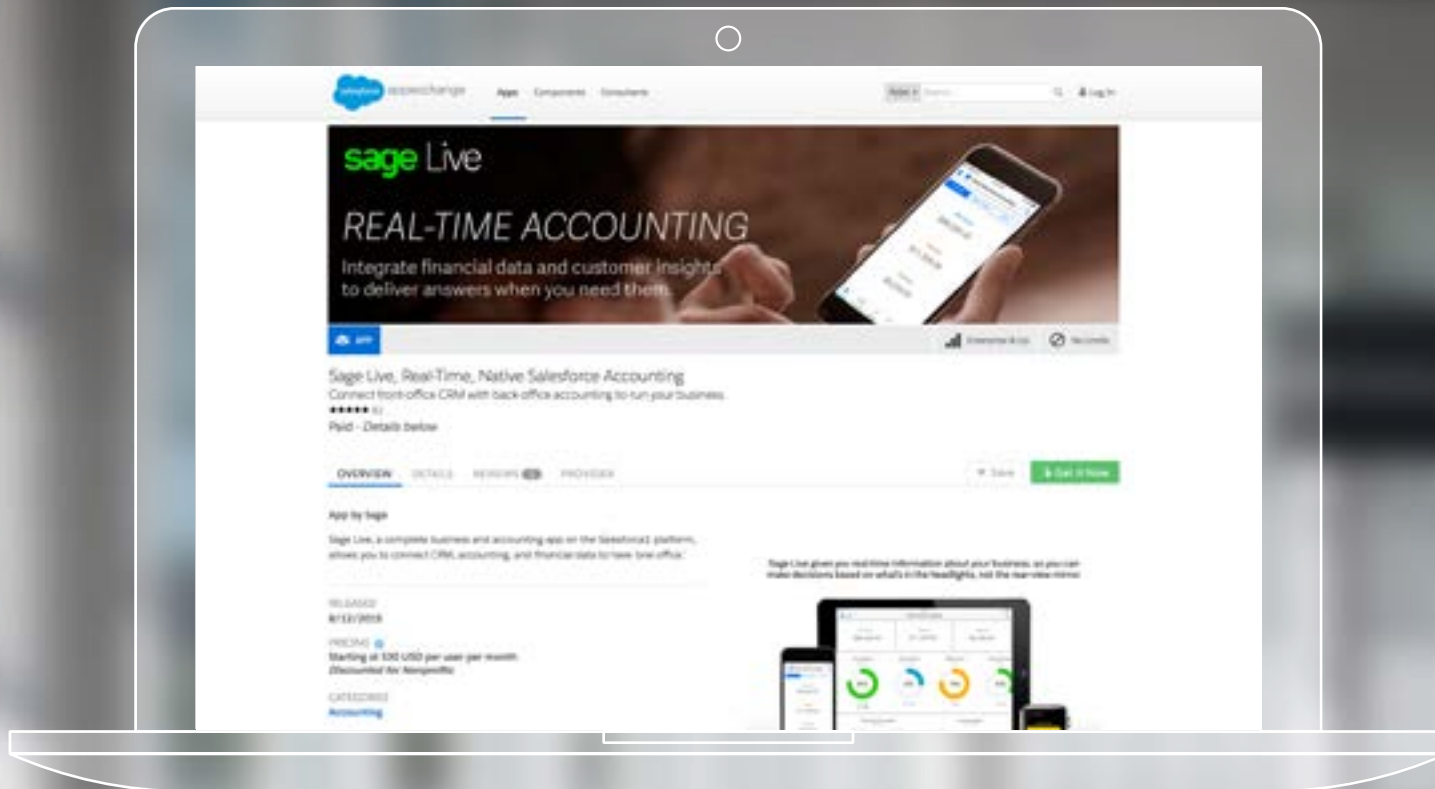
salesforce appexchange Apps Components Consultants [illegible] Search Log In

sage Live

REAL-TIME ACCOUNTING

Integrate financial data and customer insights to deliver answers when you need them.

APP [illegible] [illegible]

Sage Live, Real-Time, Native Salesforce Accounting

Connect front-office CRM with back-office accounting to run your business.

★★★★★ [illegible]

Paid - Details below

OVERVIEW DETAILS REVIEWS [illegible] PROVIDER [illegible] Get It Now

App by Sage

Sage Live, a complete business and accounting app on the Salesforce1 platform, allows you to connect CRM, accounting, and financial data to have 'one office.'

RELEASED

8/12/2015

PRICING

Starting at $30 USD per user per month

Discounted for Nonprofits

CATEGORIES

Accounting

Sage Live gives you real-time information about your business, so you can make decisions based on what's in the headlights, not the rear-view mirror.